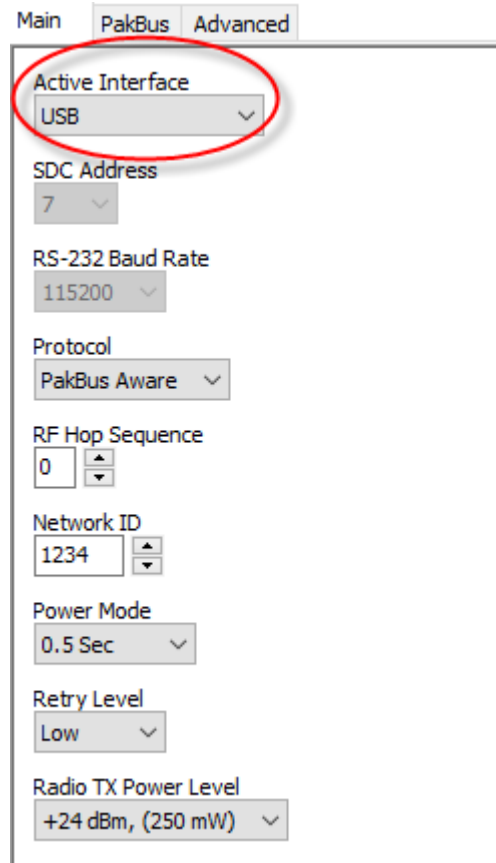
Main PakBus Advanced

Active Interface
USB

SDC Address
7

RS-232 Baud Rate
115200

Protocol
PakBus Aware

RF Hop Sequence
0

Network ID
1234

Power Mode
0.5 Sec

Retry Level
Low

Radio TX Power Level
+24 dBm, (250 mW)